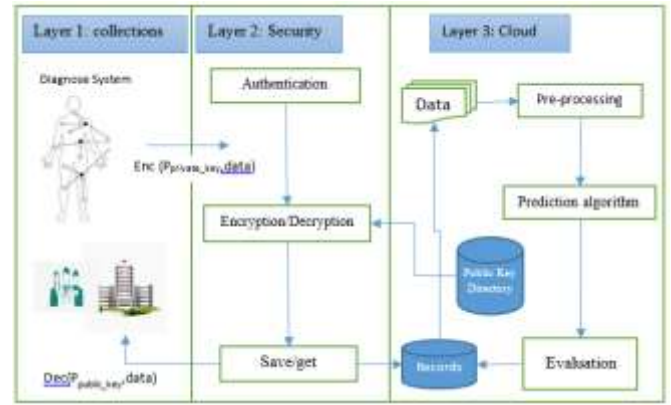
Layer 1: collections

Diagnose System

Enc ($P_{private\_key}$, data)

Dec($P_{public\_key}$, data)

Layer 2: Security

Authentication

Encryption/Decryption

Save/get

Layer 3: Cloud

Data

Pre-processing

Prediction algorithm

Public Key Directory

Records

Evaluation